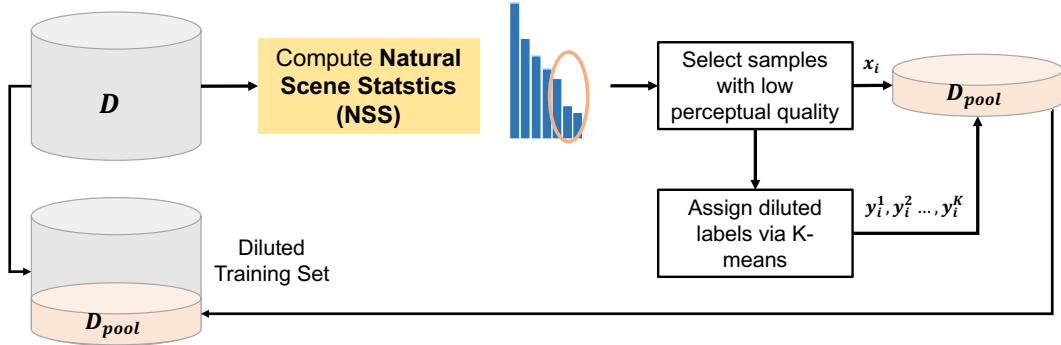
$D$

Compute **Natural Scene Statstics (NSS)**

Select samples with low perceptual quality

$x_i$

$D_{pool}$

Assign diluted labels via K-means

$y_i^1, y_i^2 \dots, y_i^K$

Diluted Training Set

$D_{pool}$